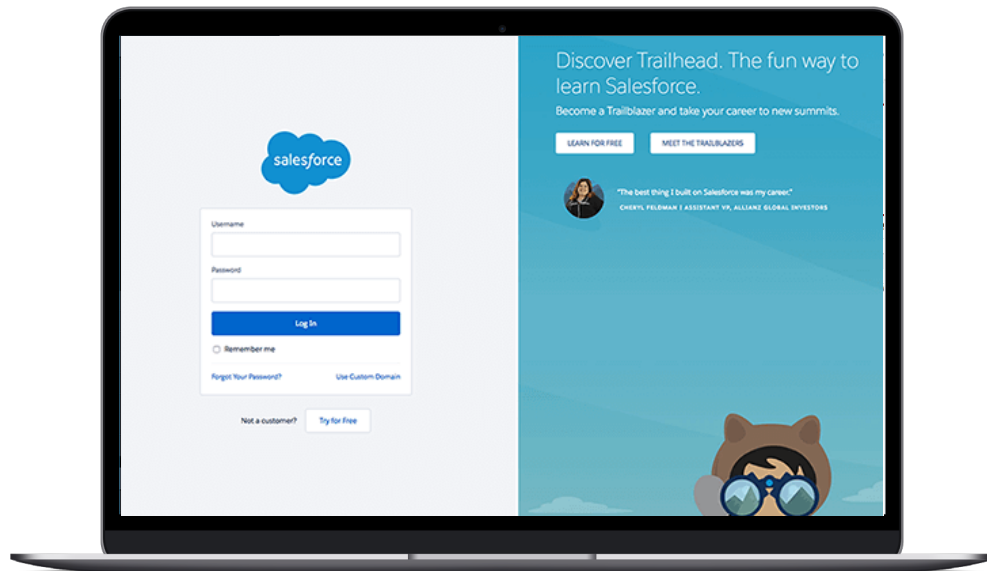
salesforce

Username

Password

Log In

Remember me

Forgot Your Password?

Use Custom Domain

Not a customer?

Try for Free

Discover Trailhead. The fun way to learn Salesforce.

Become a Trailblazer and take your career to new summits.

LEARN FOR FREE

MEET THE TRAILBLAZERS

"The best thing I built on Salesforce was my career."

CHERYL FELDMAN | ASSISTANT VP, ALLIANZ GLOBAL INVESTORS